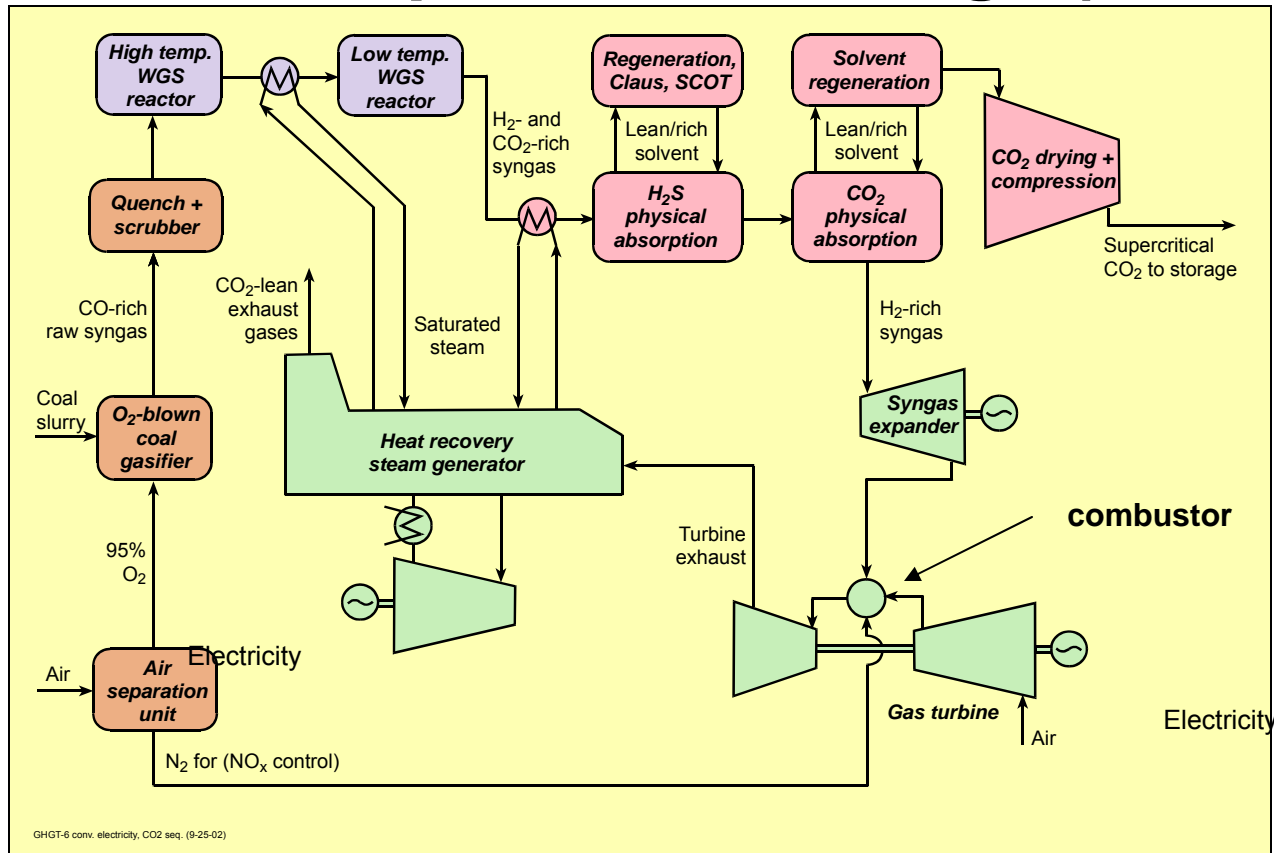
High temp. WGS reactor

Low temp. WGS reactor

Regeneration, Claus, SCOT

Solvent regeneration

Lean/rich solvent

Lean/rich solvent

$H_2$- and $CO_2$-rich syngas

$CO_2$ drying + compression

Quench + scrubber

$H_2S$ physical absorption

$CO_2$ physical absorption

Supercritical $CO_2$ to storage

$CO_2$-lean exhaust gases

CO-rich raw syngas

Saturated steam

$H_2$-rich syngas

Coal slurry

$O_2$-blown coal gasifier

Heat recovery steam generator

Syngas expander

combustor

Turbine exhaust

95% $O_2$

Electricity

Air

Air separation unit

Gas turbine

Electricity

Air

$N_2$ for ($NO_x$ control)

GHGT-6 conv. electricity, CO2 seq. (9-25-02)